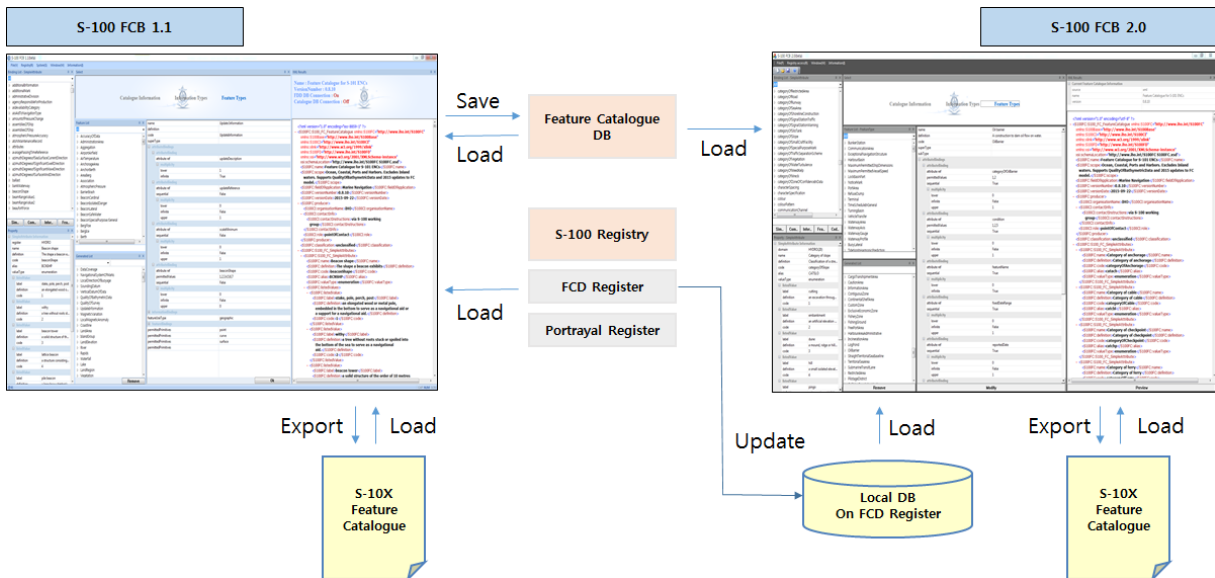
S-100 FCB 1.1

S-100 FCB 2.0

Save

Load

Feature Catalogue DB

Load

S-100 Registry

FCD Register

Load

Portrayal Register

Catalogue Information

Information Types

Feature Types

Export

Load

S-10X Feature Catalogue

Update

Local DB On FCD Register

Load

Export

Load

S-10X Feature Catalogue